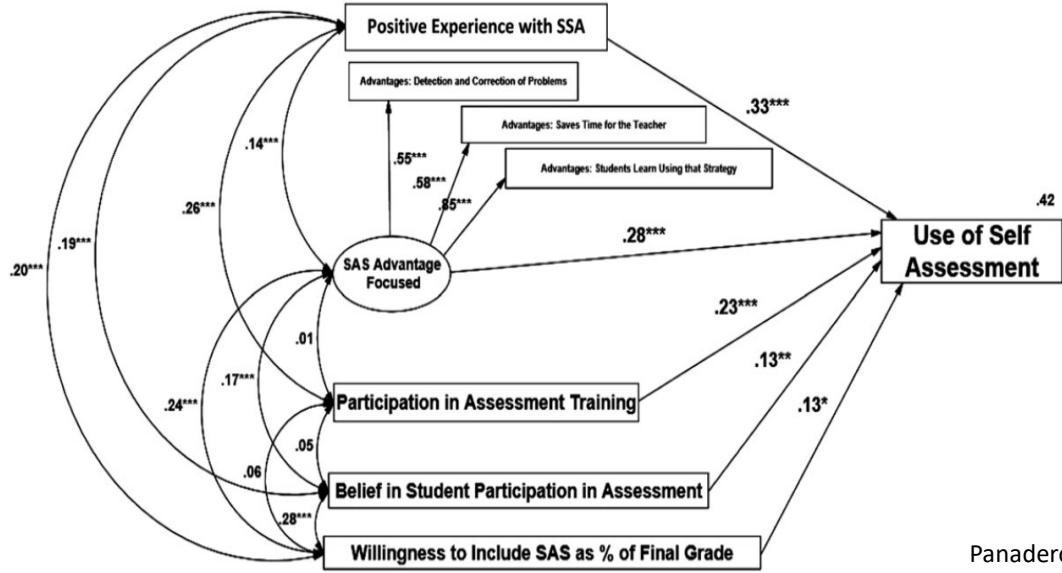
Positive Experience with SSA

Advantages: Detection and Correction of Problems

Advantages: Saves Time for the Teacher

Advantages: Students Learn Using that Strategy

.33***

.42

.14***

.55***

.58***

.85***

.26***

.19***

.20***

SAS Advantage Focused

.28***

Use of Self Assessment

.23***

.01

.17***

.24***

.13**

.13*

Participation in Assessment Training

.05

.06

Belief in Student Participation in Assessment

.28***

Willingness to Include SAS as % of Final Grade

Panadero